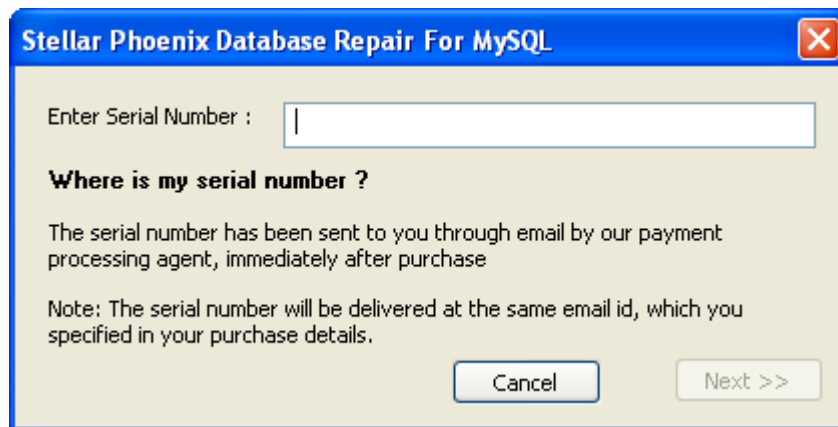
Stellar Phoenix Database Repair For MySQL

Enter Serial Number :

Where is my serial number ?

The serial number has been sent to you through email by our payment processing agent, immediately after purchase

Note: The serial number will be delivered at the same email id, which you specified in your purchase details.

Cancel

Next >>